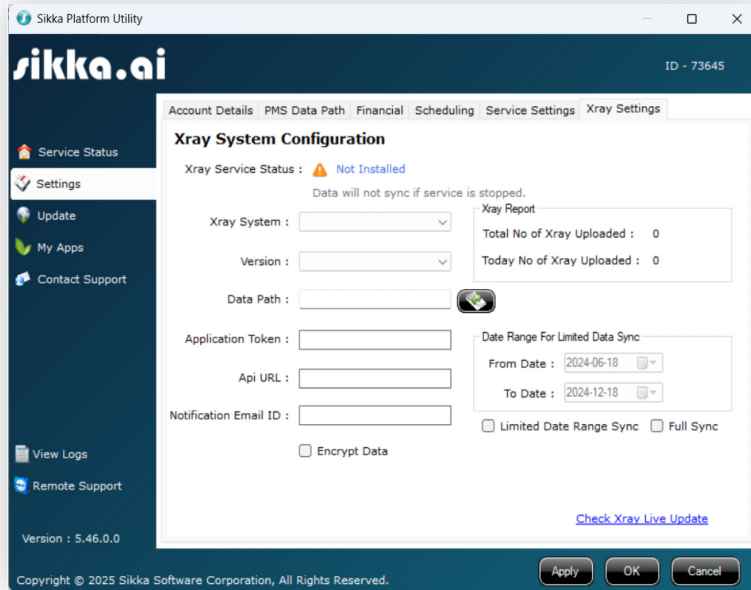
Sikka Platform Utility

sikka.ai

ID - 73645

Service Status
Settings
Update
My Apps
Contact Support

Account Details | PMS Data Path | Financial | Scheduling | Service Settings | Xray Settings

Xray System Configuration

Xray Service Status : Not Installed

Data will not sync if service is stopped.

Xray System :

Version :

Data Path :

Xray Report

Total No of Xray Uploaded : 0

Today No of Xray Uploaded : 0

Application Token :

Api URL :

Notification Email ID :

Date Range For Limited Data Sync

From Date : 2024-06-18

To Date : 2024-12-18

Limited Date Range Sync

Full Sync

Encrypt Data

View Logs

Remote Support

Version : 5.46.0.0

Check Xray Live Update

Copyright © 2025 Sikka Software Corporation, All Rights Reserved.

Apply

OK

Cancel